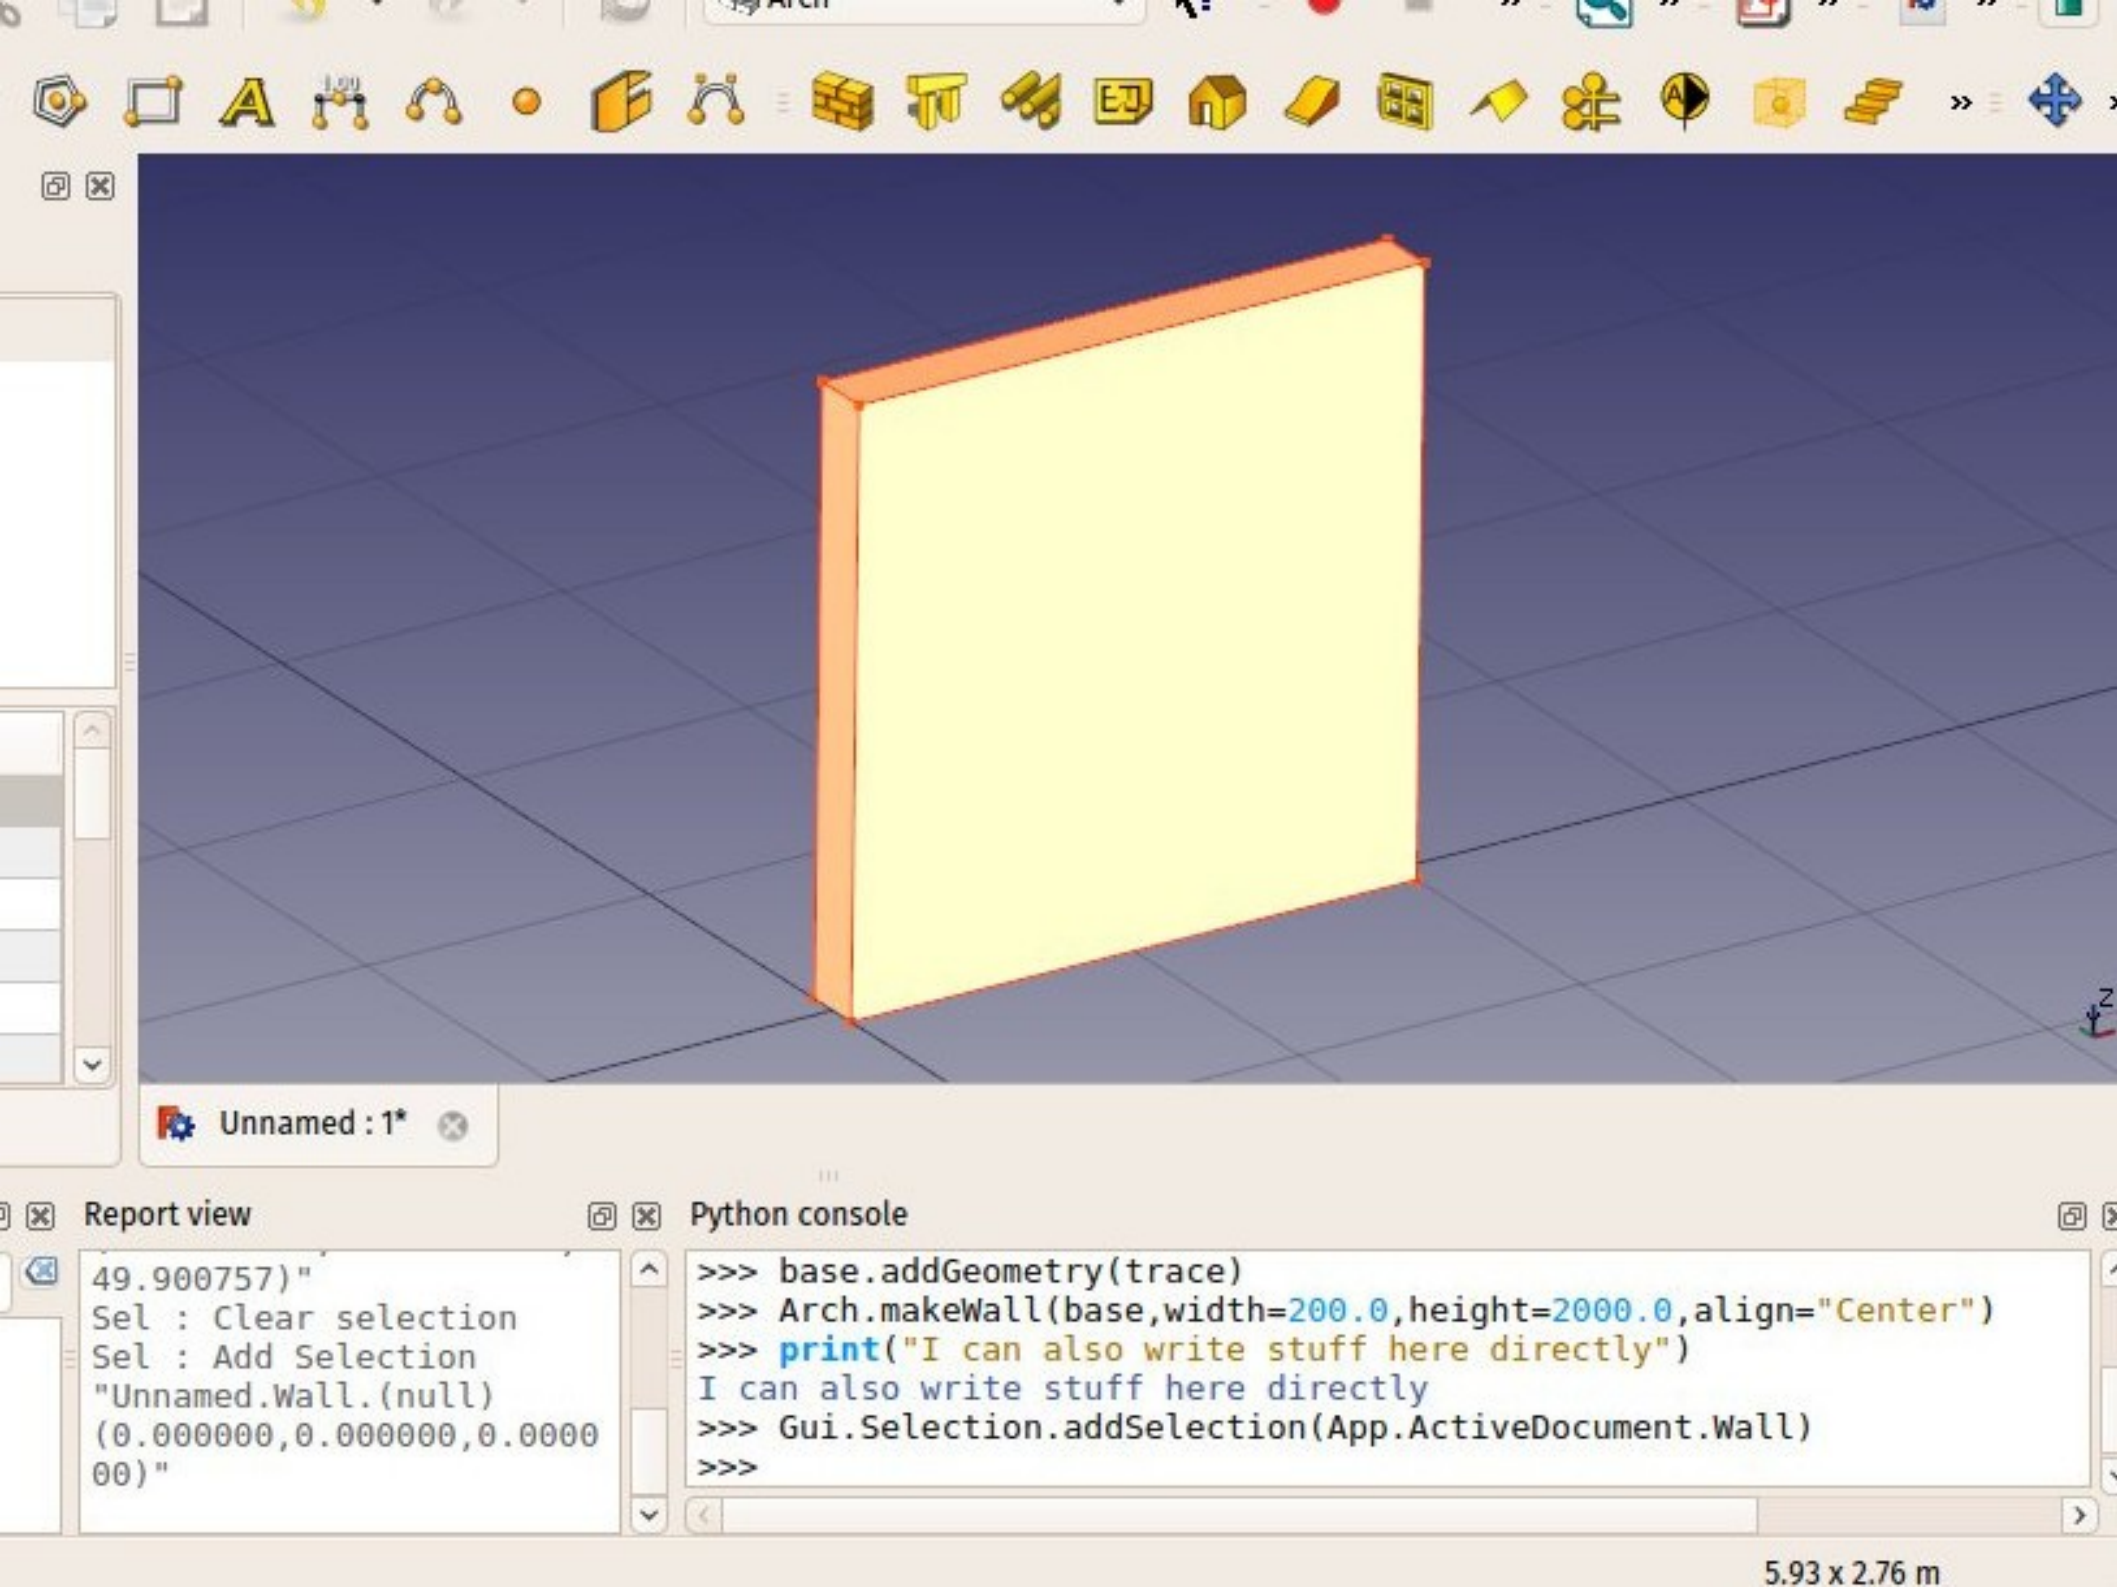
Arch

Unnamed : 1*

Report view

49.900757)"
Sel : Clear selection
Sel : Add Selection "Unnamed.Wall.(null) (0.000000,0.000000,0.000000)"

Python console

>>> base.addGeometry(trace)
>>> Arch.makeWall(base,width=200.0,height=2000.0,align="Center")
>>> print("I can also write stuff here directly")
I can also write stuff here directly
>>> Gui.Selection.addSelection(App.ActiveDocument.Wall)
>>>

5.93 x 2.76 m